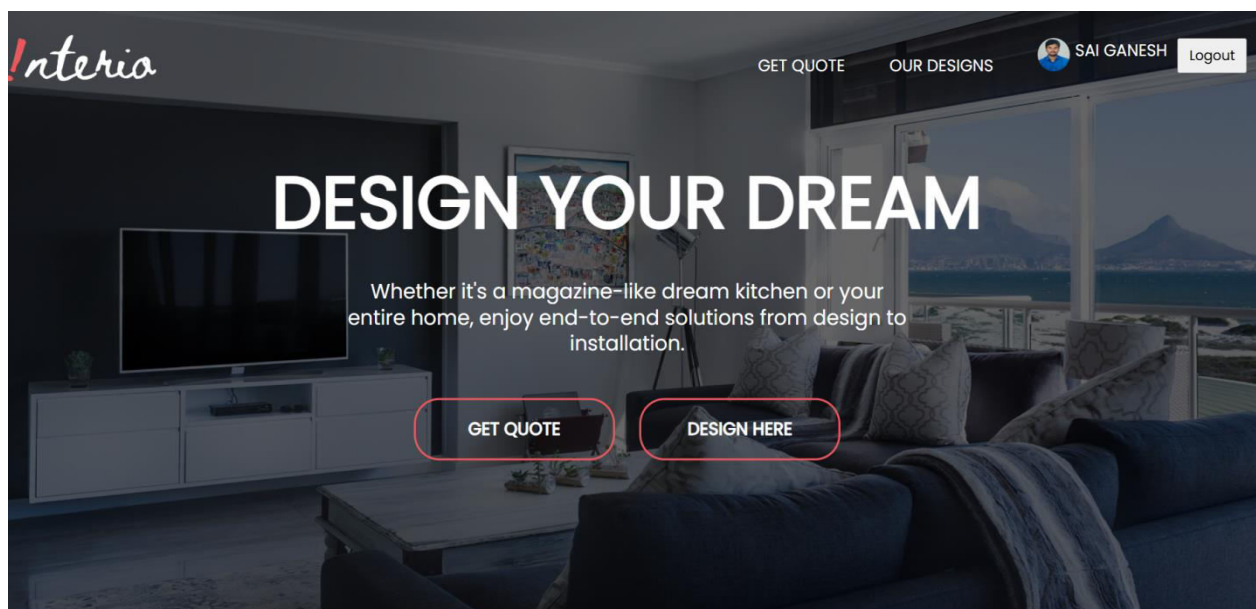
!nterio

GET QUOTE OUR DESIGNS SAI GANESH Logout

DESIGN YOUR DREAM

Whether it's a magazine-like dream kitchen or your entire home, enjoy end-to-end solutions from design to installation.

GET QUOTE DESIGN HERE